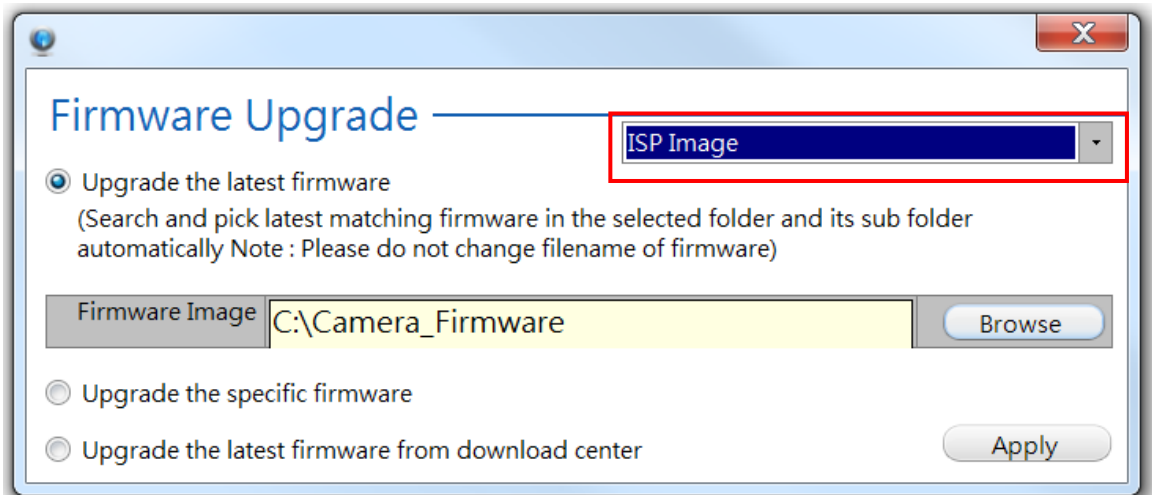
Firmware Upgrade

ISP Image

Upgrade the latest firmware

(Search and pick latest matching firmware in the selected folder and its sub folder automatically Note : Please do not change filename of firmware)

Firmware Image C:\Camera_Firmware Browse

Upgrade the specific firmware

Upgrade the latest firmware from download center

Apply